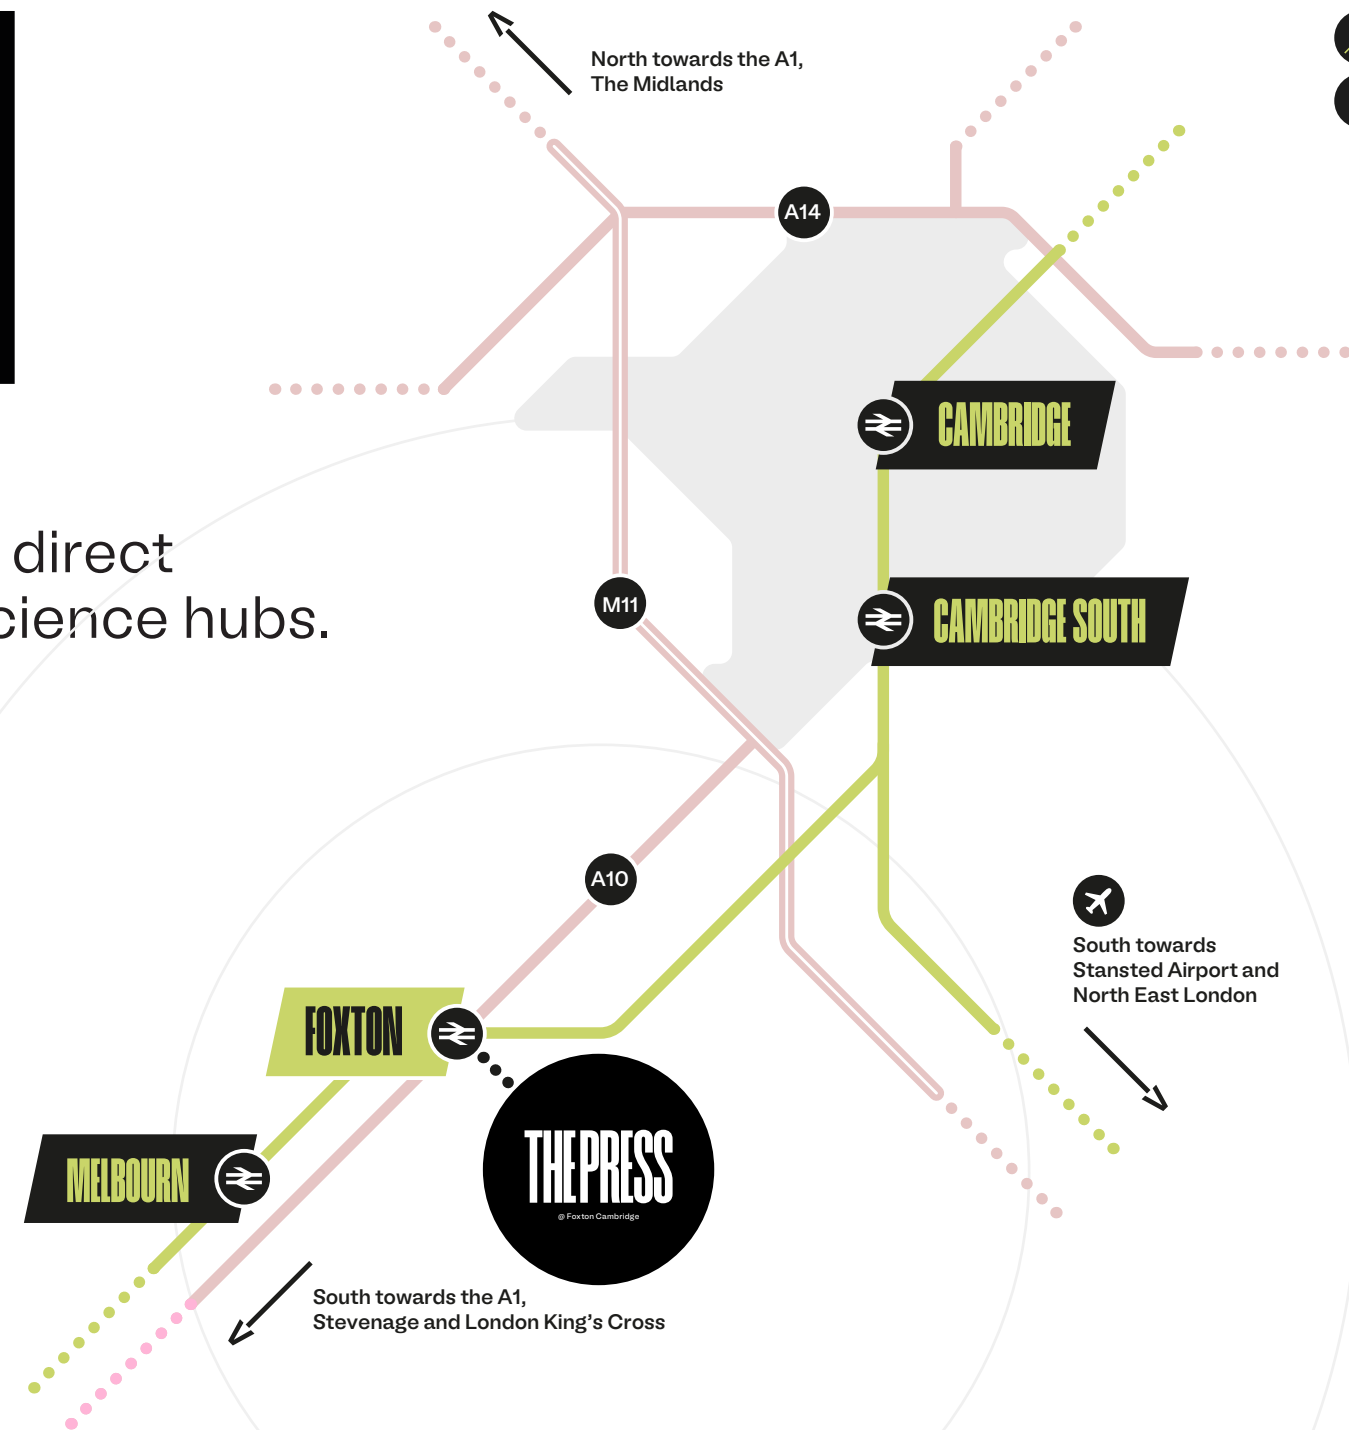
North towards the A1, The Midlands

A14

direct
cience hubs.

CAMBRIDGE

M11

CAMBRIDGE SOUTH

A10

South towards Stansted Airport and North East London

FOXTON

MELBOURN

THE PRESS
@ Foxton Cambridge

South towards the A1, Stevenage and London King's Cross